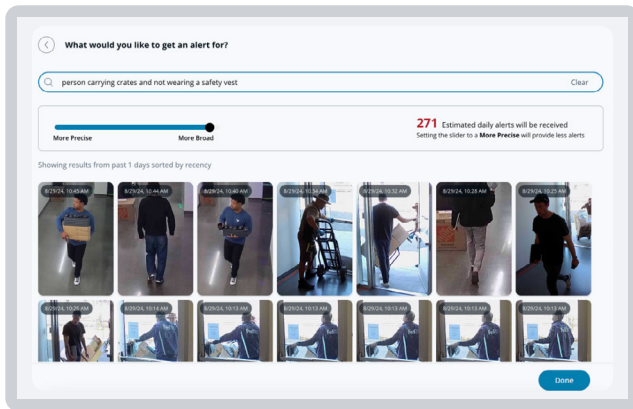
What would you like to get an alert for?

person carrying crates and not wearing a safety vest

Clear

More Precise

More Broad

271 Estimated daily alerts will be received

Setting the slider to a More Precise will provide less alerts

Showing results from past 1 days sorted by recency

8/29/24, 10:45 AM

8/29/24, 10:44 AM

8/29/24, 10:40 AM

8/29/24, 10:34 AM

8/29/24, 10:32 AM

8/29/24, 10:28 AM

8/29/24, 10:25 AM

8/29/24, 10:16 AM

8/29/24, 10:14 AM

8/29/24, 10:13 AM

8/29/24, 10:13 AM

8/29/24, 10:13 AM

8/29/24, 10:13 AM

8/29/24, 10:13 AM

Done